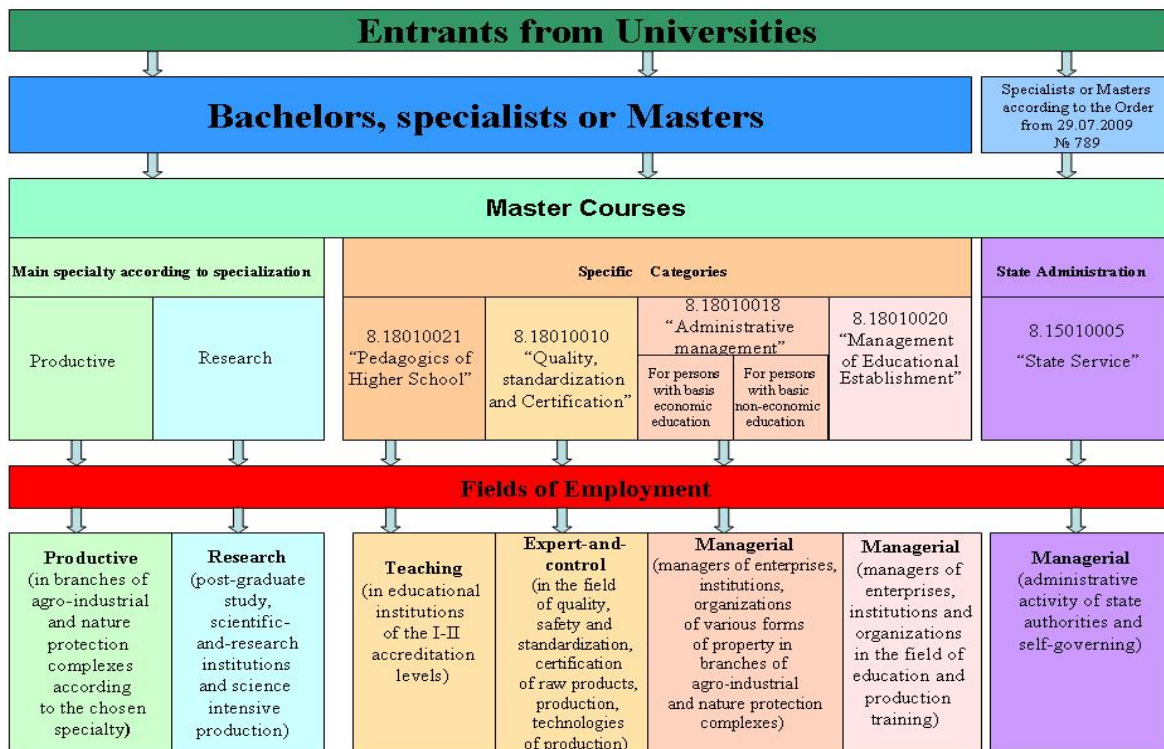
Entrants from Universities

Bachelors, specialists or Masters

Specialists or Masters according to the Order from 29.07.2009 № 789

Master Courses

Main specialty according to specialization

Specific Categories

State Administration

Productive

Research

8.18010021 “Pedagogics of Higher School”

8.18010010 “Quality, standardization and Certification”

8.18010018 “Administrative management”

For persons with basis economic education

For persons with basic non-economic education

8.18010020 “Management of Educational Establishment”

8.15010005 “State Service”

Fields of Employment

Productive (in branches of agro-industrial and nature protection complexes according to the chosen specialty)

Research (post-graduate study, scientific-and-research institutions and science intensive production)

Teaching (in educational institutions of the I-II accreditation levels)

Expert-and-control (in the field of quality, safety and standardization, certification of raw products, production, technologies of production)

Managerial (managers of enterprises, institutions, organizations of various forms of property in branches of agro-industrial and nature protection complexes)

Managerial (managers of enterprises, institutions and organizations in the field of education and production training)

Managerial (administrative activity of state authorities and self-governing)